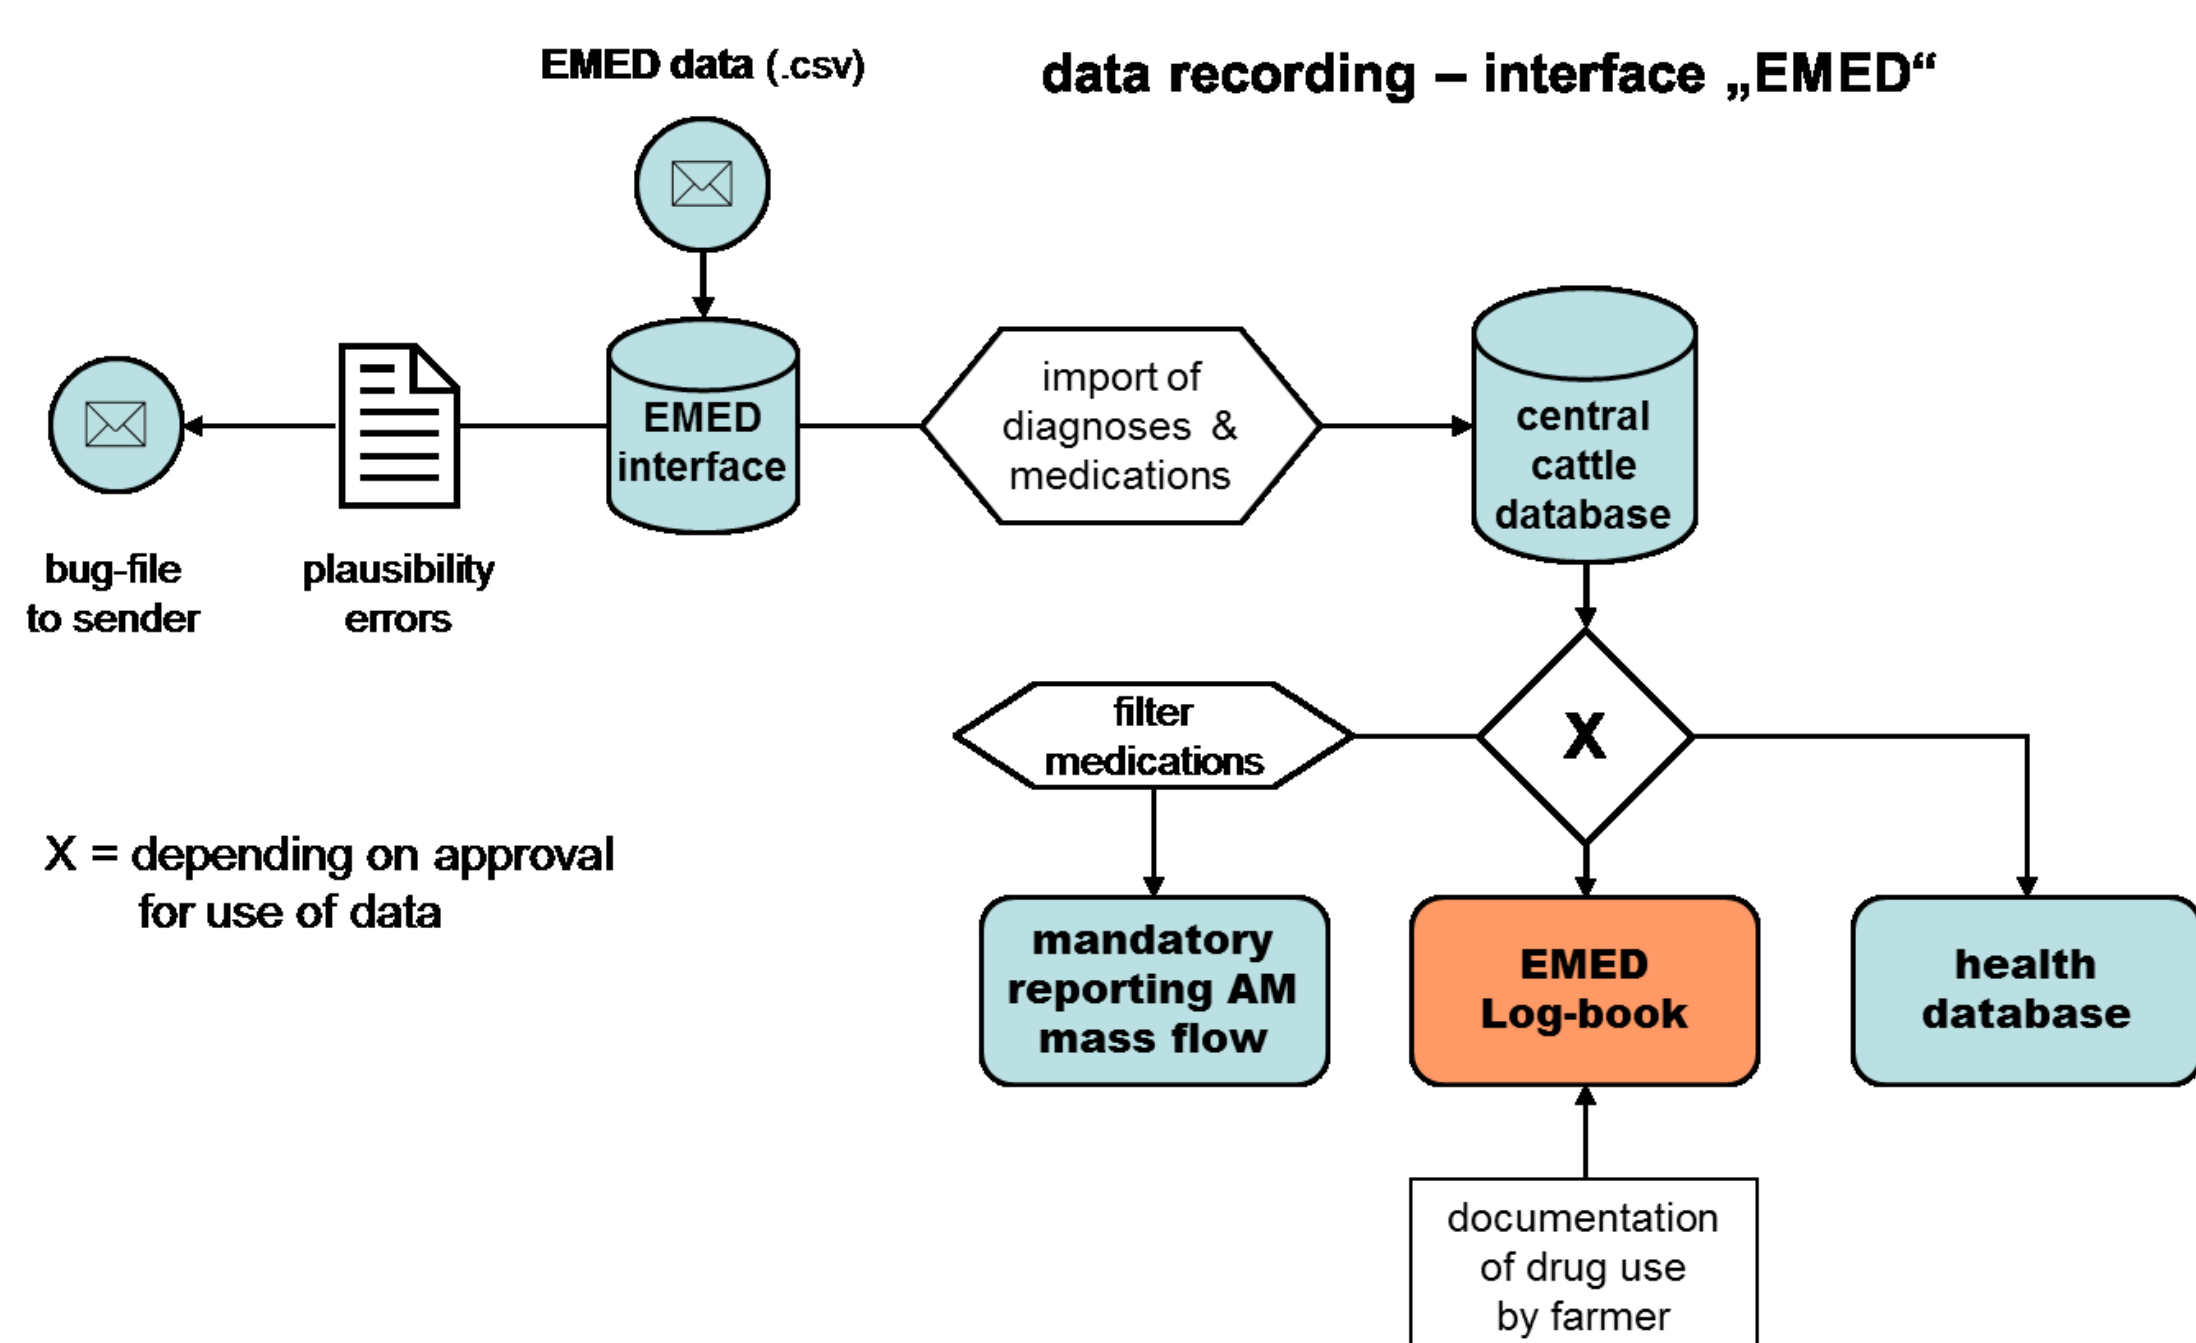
EMED data (.csv)

data recording – interface „EMED“

EMED interface

import of diagnoses & medications

central cattle database

bug-file to sender

plausibility errors

filter medications

X

X = depending on approval for use of data

mandatory reporting AM mass flow

EMED Log-book

health database

documentation of drug use by farmer